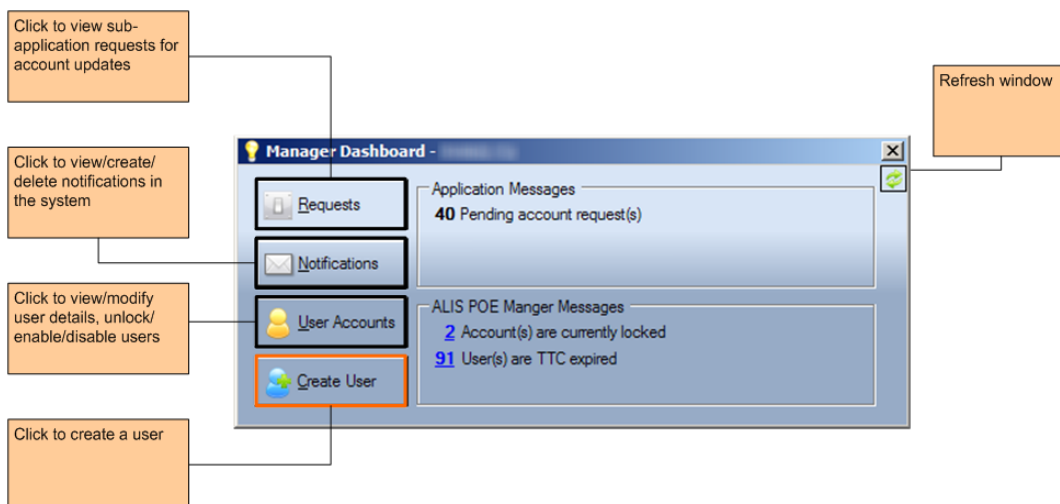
Click to view sub-application requests for account updates

Refresh window

Manager Dashboard - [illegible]

Click to view/create/delete notifications in the system

Requests

Application Messages

40 Pending account request(s)

Notifications

Click to view/modify user details, unlock/enable/disable users

User Accounts

ALIS POE Manger Messages

2 Account(s) are currently locked

91 User(s) are TTC expired

Create User

Click to create a user